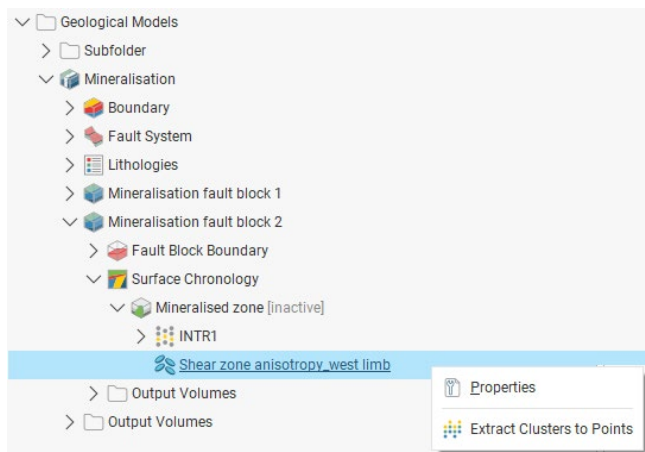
Geological Models
Subfolder
Mineralisation
Boundary
Fault System
Lithologies
Mineralisation fault block 1
Mineralisation fault block 2
Fault Block Boundary
Surface Chronology
Mineralised zone [inactive]
INTR1
Shear zone anisotropy_west limb
Output Volumes
Output Volumes
Properties
Extract Clusters to Points